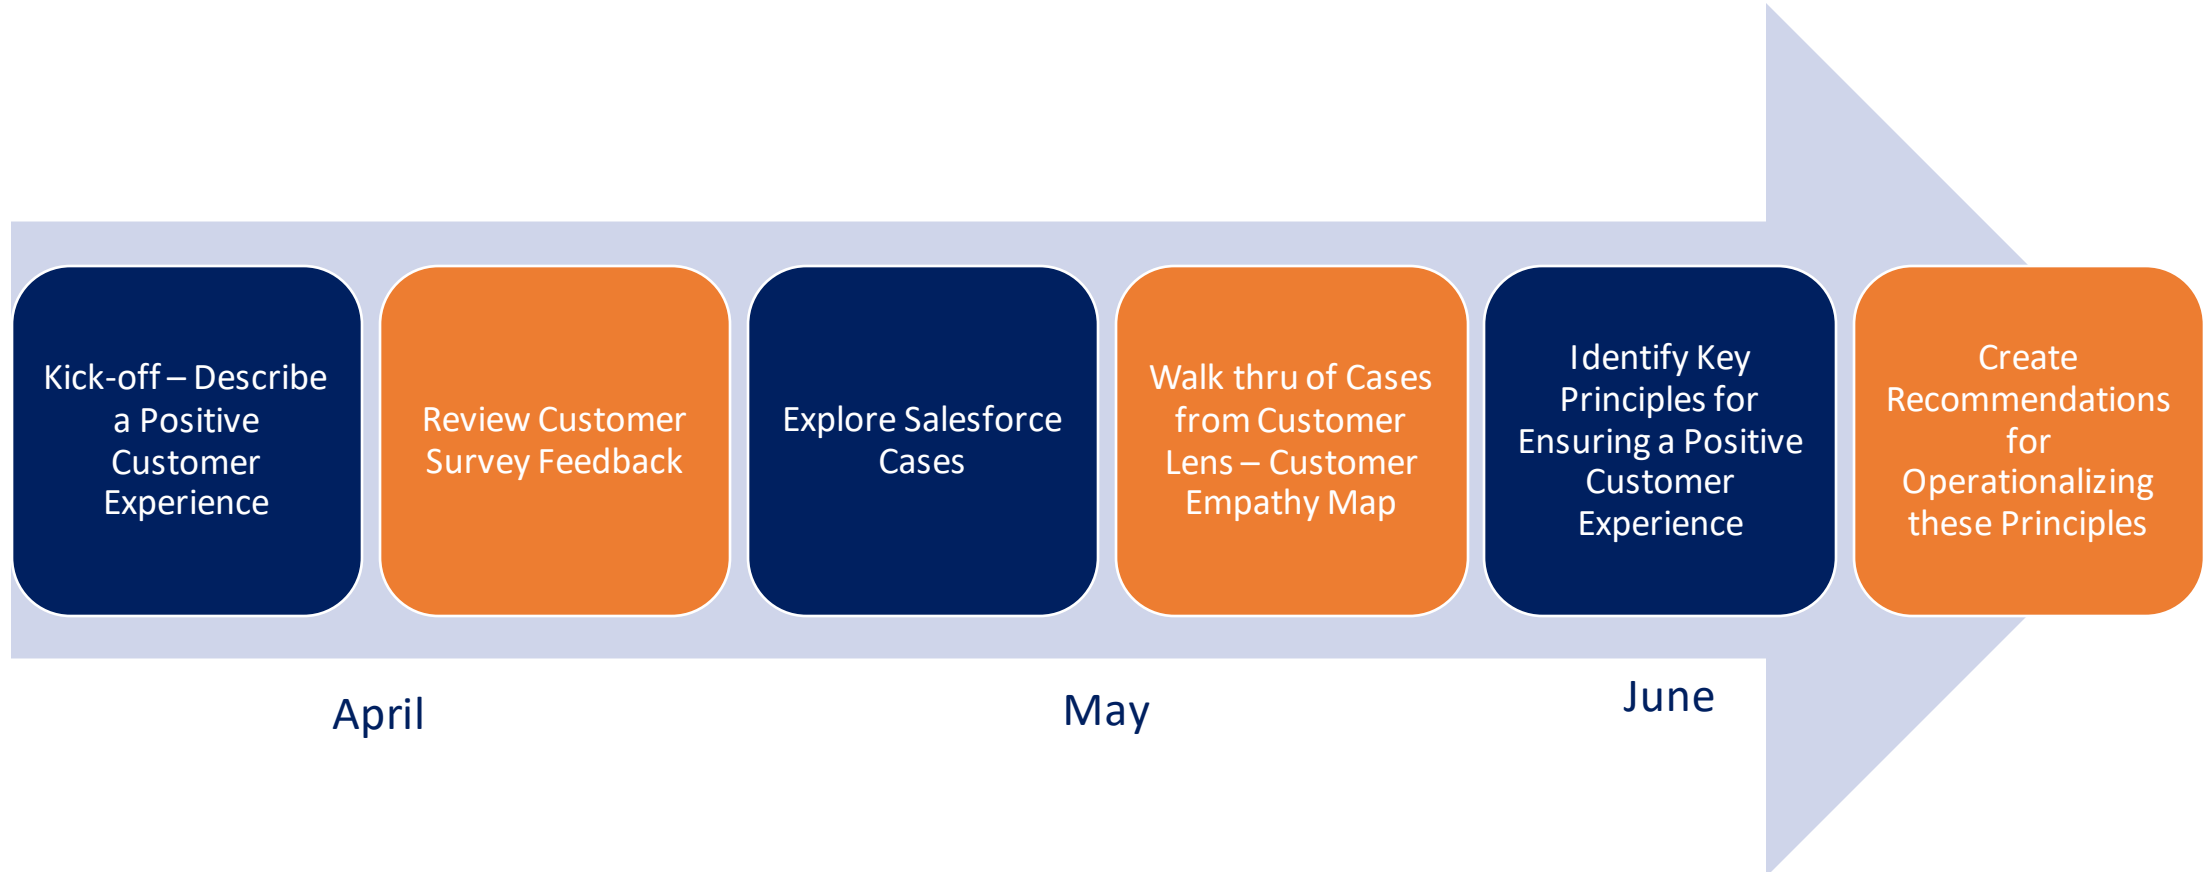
Kick-off – Describe a Positive Customer Experience

Review Customer Survey Feedback

Explore Salesforce Cases

Walk thru of Cases from Customer Lens – Customer Empathy Map

Identify Key Principles for Ensuring a Positive Customer Experience

Create Recommendations for Operationalizing these Principles

April

May

June